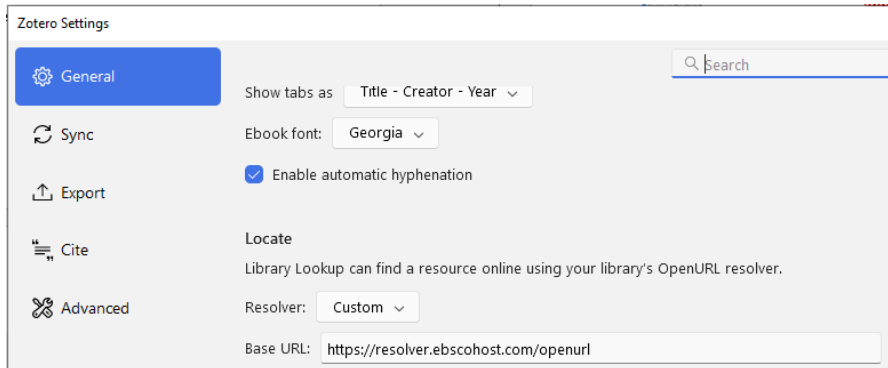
Zotero Settings

General

Sync

Export

Cite

Advanced

Search

Show tabs as Title - Creator - Year

Ebook font: Georgia

Enable automatic hyphenation

Locate

Library Lookup can find a resource online using your library's OpenURL resolver.

Resolver: Custom

Base URL: https://resolver.ebscohost.com/openurl